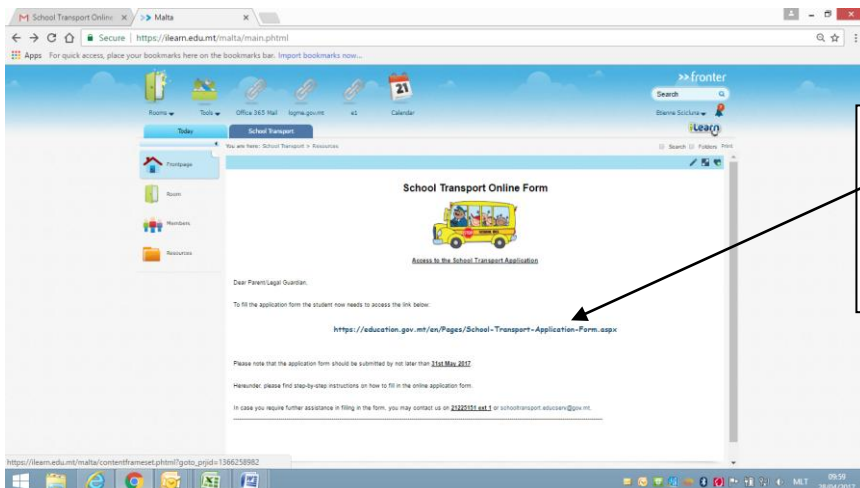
School Transport Online × Malta ×

Secure | https://ilearn.edu.mt/malta/main.phtml

Apps For quick access, place your bookmarks here on the bookmarks bar. Import bookmarks now...

Rooms Tools Office 365 Mail logme.gov.mt e1 Calendar

>> fronter

Search

Etienne Scicluna

iLearn

Today School Transport

You are here: School Transport > Resources

Search Folders Print

Frontpage

Room

Members

Resources

School Transport Online Form

Access to the School Transport Application

Dear Parent/Legal Guardian,

To fill the application form the student now needs to access the link below:

https://education.gov.mt/en/Pages/School-Transport-Application-Form.aspx

Please note that the application form should be submitted by not later than 31st May 2017

Hereunder, please find step-by-step instructions on how to fill in the online application form.

In case you require further assistance in filling in the form, you may contact us on 21225151 ext 1 or schooltransport.educserv@gov.mt.

https://ilearn.edu.mt/malta/contentframeset.phtml?goto_prjid=1366258982

MLT 09:59